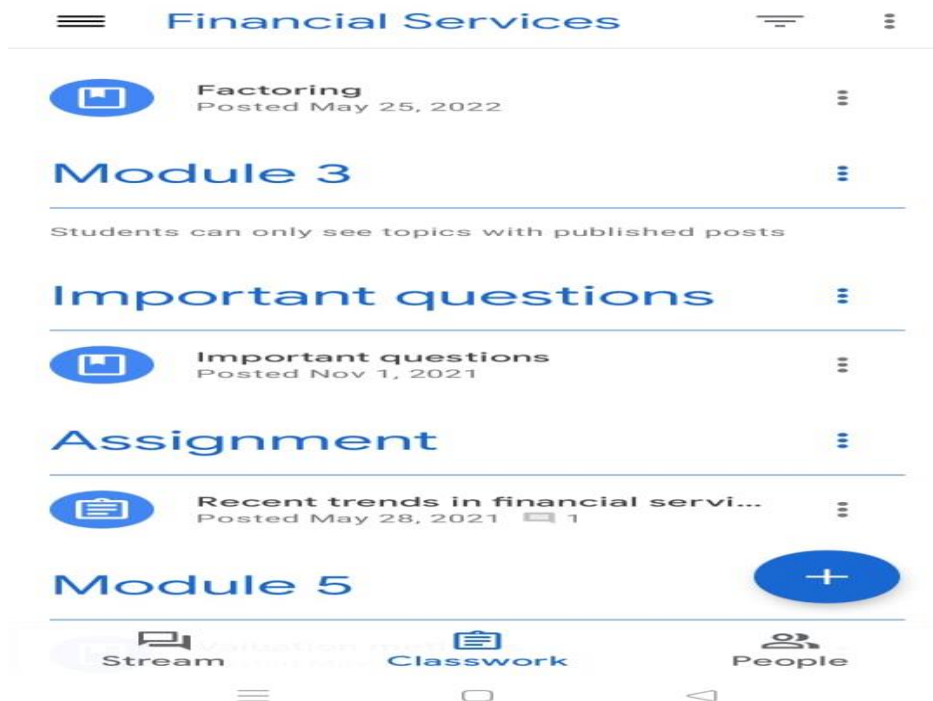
Financial Services

Factoring
Posted May 25, 2022

Module 3

Students can only see topics with published posts

Important questions

Important questions
Posted Nov 1, 2021

Assignment

Recent trends in financial servi...
Posted May 28, 2021 1

Module 5

+

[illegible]

Stream Classwork People